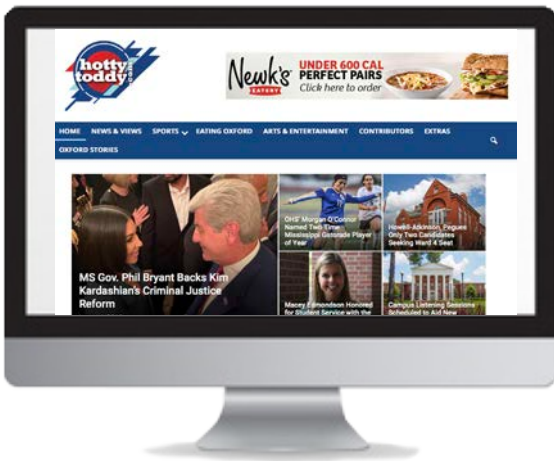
hotty toddy .com

Newk's EATERY UNDER 600 CAL PERFECT PAIRS Click here to order

HOME NEWS & VIEWS SPORTS EATING OXFORD ARTS & ENTERTAINMENT CONTRIBUTORS EXTRAS OXFORD STORIES

MS Gov. Phil Bryant Backs Kim Kardashian's Criminal Justice Reform

OHS' Morgan O'Connor Named Two-Time Mississippi Gatorade Player of Year

Howell-Atkinson, Fagues Only Two Candidates Seeking Ward 4 Seat

Macey Edmondson Honored for Student Service with the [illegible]

Campus Listening Sessions Scheduled to Aid New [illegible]